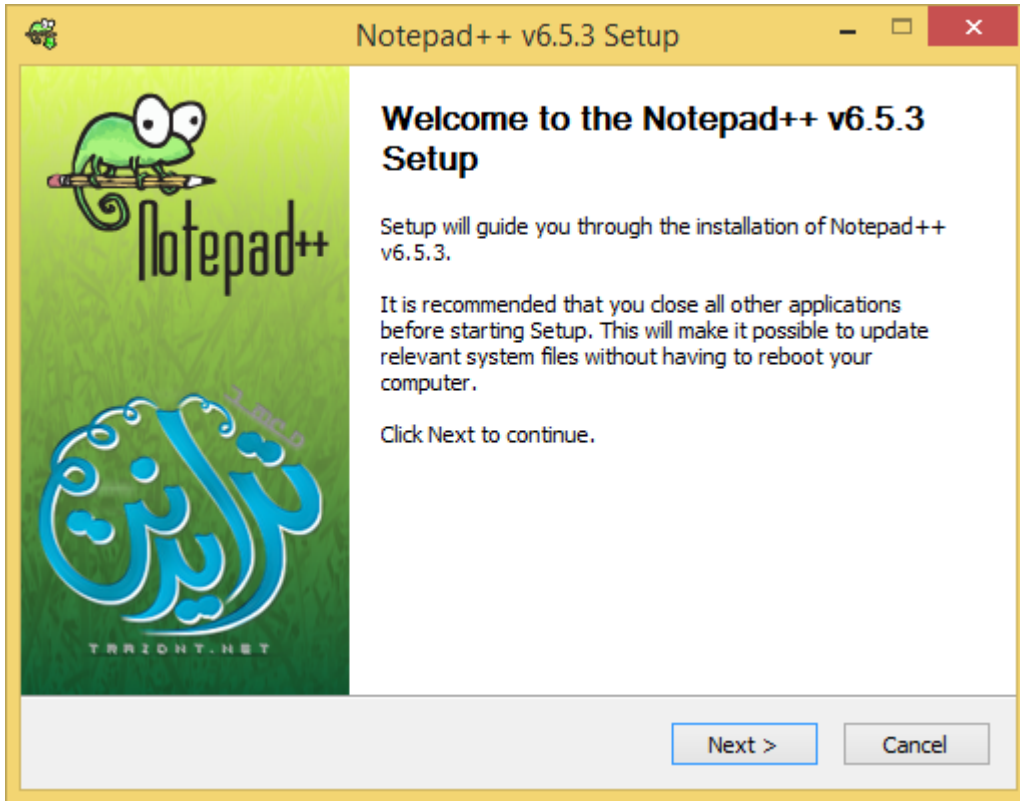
Notepad++ v6.5.3 Setup

Notepad++

تراينت

TRAIDNT.NET

Welcome to the Notepad++ v6.5.3 Setup

Setup will guide you through the installation of Notepad++ v6.5.3.

It is recommended that you close all other applications before starting Setup. This will make it possible to update relevant system files without having to reboot your computer.

Click Next to continue.

Next >

Cancel